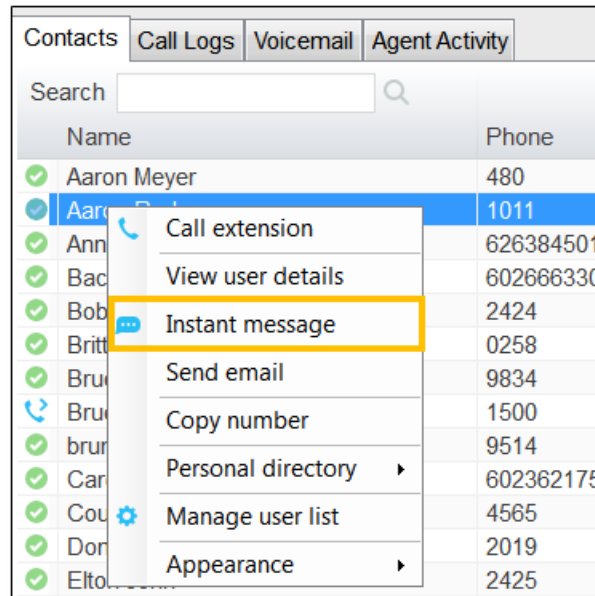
Contacts Call Logs Voicemail Agent Activity

Search

| Name | Phone |
|---|---|
| Aaron Meyer | 480 |
| Aaro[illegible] | 1011 |
| Ann | 62638450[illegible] |
| Bac | 60266633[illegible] |
| Bob | 2424 |
| Britt | 0258 |
| Bru | 9834 |
| Bru | 1500 |
| brun | 9514 |
| Car | 60236217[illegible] |
| Cou | 4565 |
| Don | 2019 |
| Elto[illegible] | 2425 |

Call extension
View user details
Instant message
Send email
Copy number
Personal directory
Manage user list
Appearance